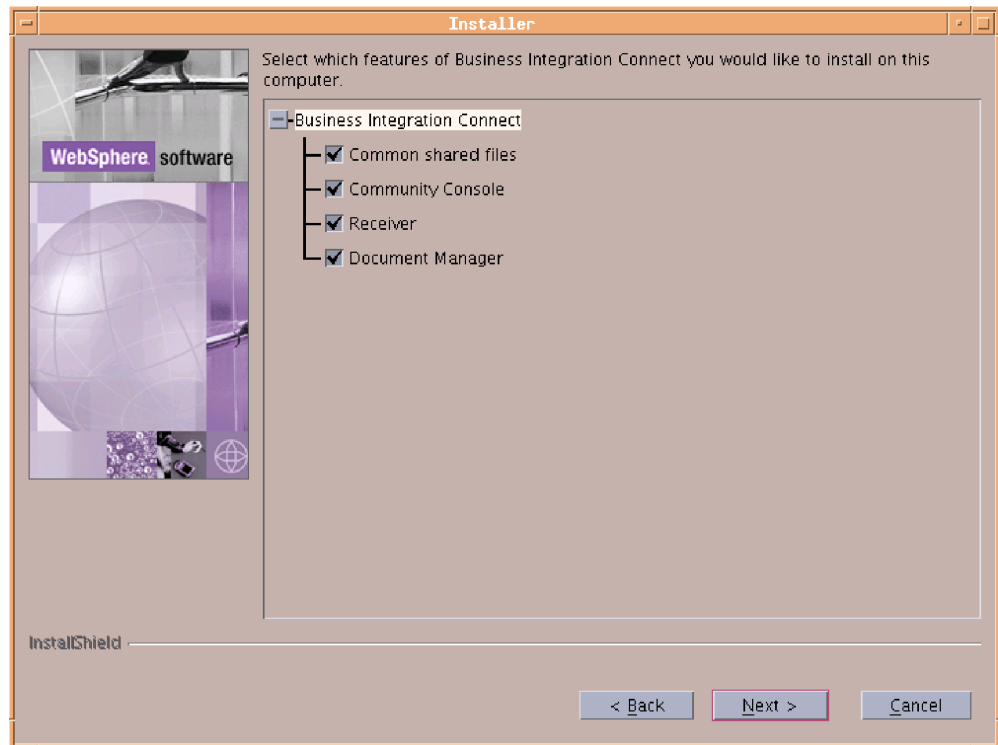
Installer

WebSphere. software

Select which features of Business Integration Connect you would like to install on this computer.

Business Integration Connect

Common shared files

Community Console

Receiver

Document Manager

InstallShield

< Back

Next >

Cancel